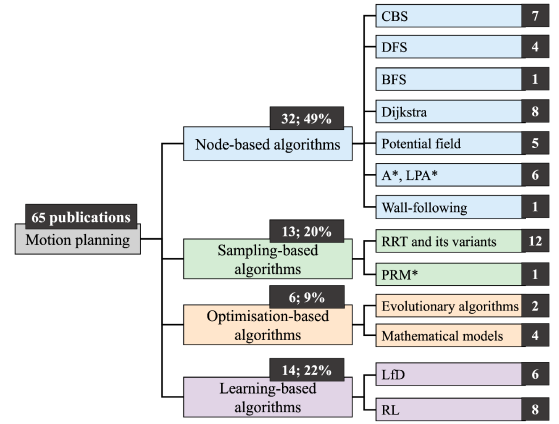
65 publications
Motion planning

32; 49%
Node-based algorithms

CBS 7
DFS 4
BFS 1
Dijkstra 8
Potential field 5
A*, LPA* 6
Wall-following 1

13; 20%
Sampling-based algorithms

RRT and its variants 12
PRM* 1

6; 9%
Optimisation-based algorithms

Evolutionary algorithms 2
Mathematical models 4

14; 22%
Learning-based algorithms

LfD 6
RL 8